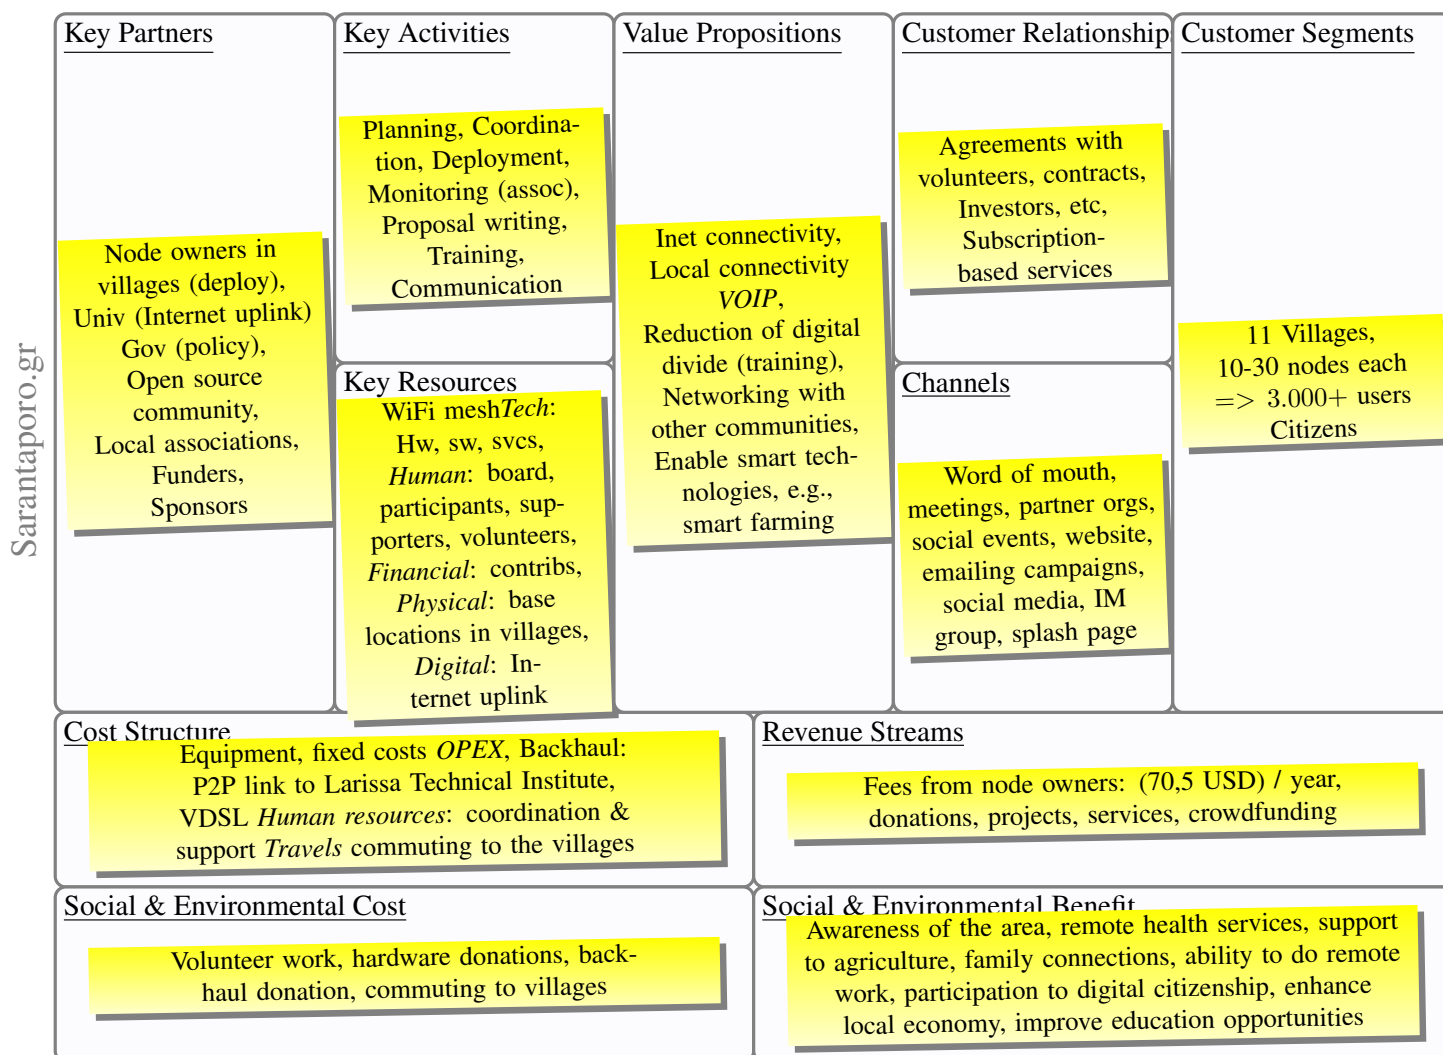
Sarantaporo.gr

Key Partners

Node owners in villages (deploy), Univ (Internet uplink) Gov (policy), Open source community, Local associations, Funders, Sponsors

Key Activities

Planning, Coordination, Deployment, Monitoring (assoc), Proposal writing, Training, Communication

Key Resources

WiFi mesh*Tech*: Hw, sw, svcs, *Human*: board, participants, supporters, volunteers, *Financial*: contribs, *Physical*: base locations in villages, *Digital*: Internet uplink

Value Propositions

Inet connectivity, Local connectivity *VOIP*, Reduction of digital divide (training), Networking with other communities, Enable smart technologies, e.g., smart farming

Customer Relationship

Agreements with volunteers, contracts, Investors, etc, Subscription-based services

Channels

Word of mouth, meetings, partner orgs, social events, website, emailing campaigns, social media, IM group, splash page

Customer Segments

11 Villages, 10-30 nodes each => 3.000+ users Citizens

Cost Structure

Equipment, fixed costs *OPEX*, Backhaul: P2P link to Larissa Technical Institute, VDSL *Human resources*: coordination & support *Travels* commuting to the villages

Revenue Streams

Fees from node owners: (70,5 USD) / year, donations, projects, services, crowdfunding

Social & Environmental Cost

Volunteer work, hardware donations, backhaul donation, commuting to villages

Social & Environmental Benefit

Awareness of the area, remote health services, support to agriculture, family connections, ability to do remote work, participation to digital citizenship, enhance local economy, improve education opportunities